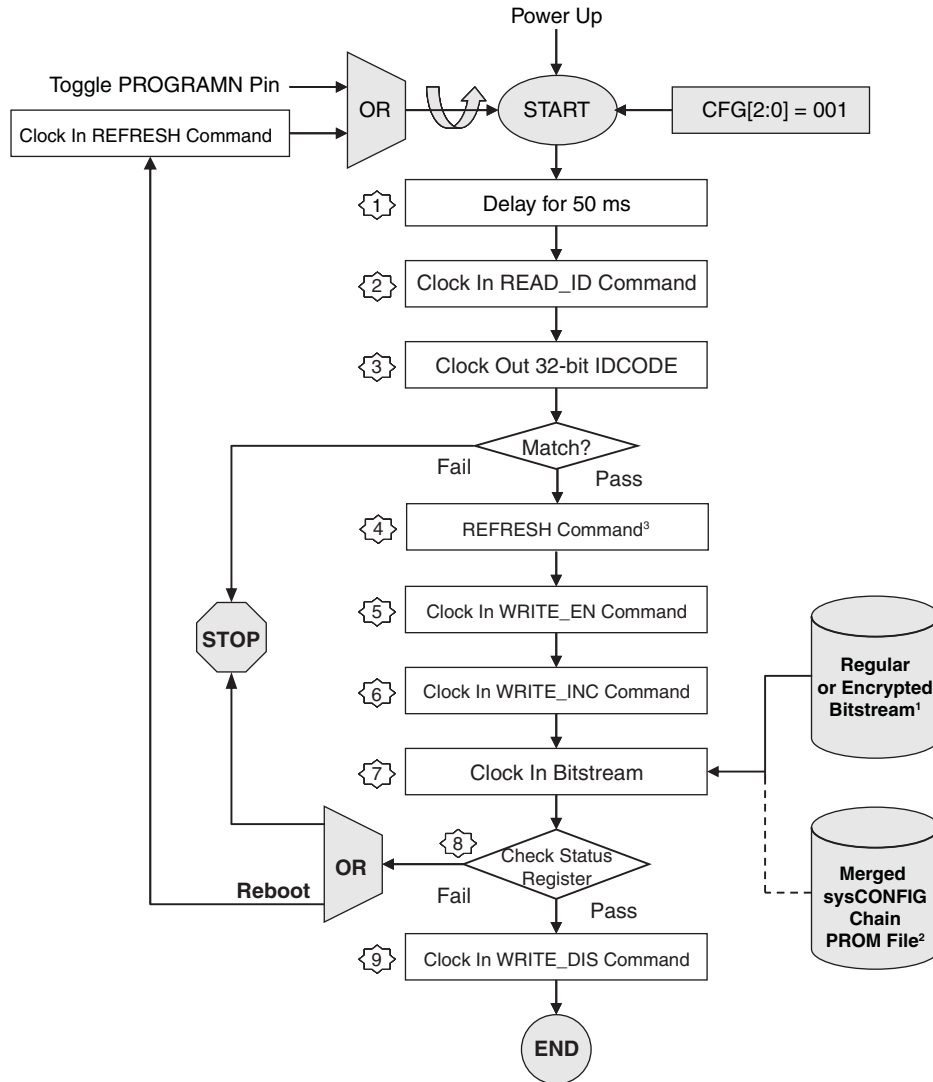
Power Up

Toggle PROGRAMN Pin

Clock In REFRESH Command

OR

START

CFG[2:0] = 001

1

Delay for 50 ms

2

Clock In READ_ID Command

3

Clock Out 32-bit IDCODE

Match?

Fail

Pass

4

REFRESH Command$^3$

STOP

5

Clock In WRITE_EN Command

6

Clock In WRITE_INC Command

Regular or Encrypted Bitstream$^1$

7

Clock In Bitstream

8

OR

Check Status Register

Reboot

Fail

Pass

Merged sysCONFIG Chain PROM File$^2$

9

Clock In WRITE_DIS Command

END